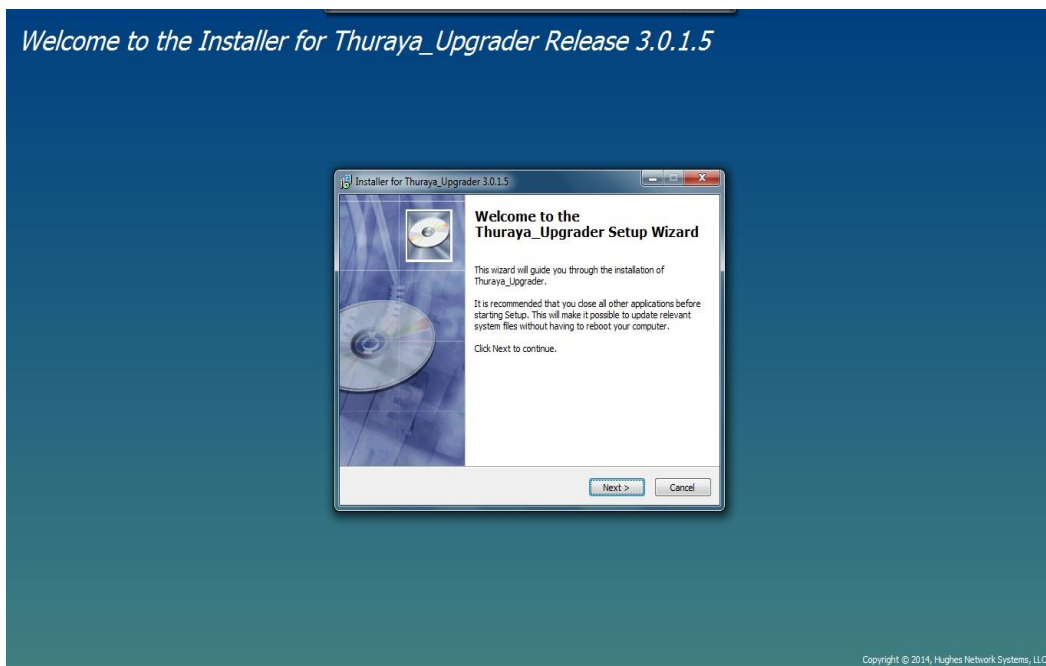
Welcome to the Installer for Thuraya_Upgrader Release 3.0.1.5

Installer for Thuraya_Upgrader 3.0.1.5

Welcome to the Thuraya_Upgrader Setup Wizard

This wizard will guide you through the installation of Thuraya_Upgrader.

It is recommended that you close all other applications before starting Setup. This will make it possible to update relevant system files without having to reboot your computer.

Click Next to continue.

Next >

Cancel

Copyright © 2014, Hughes Network Systems, LLC